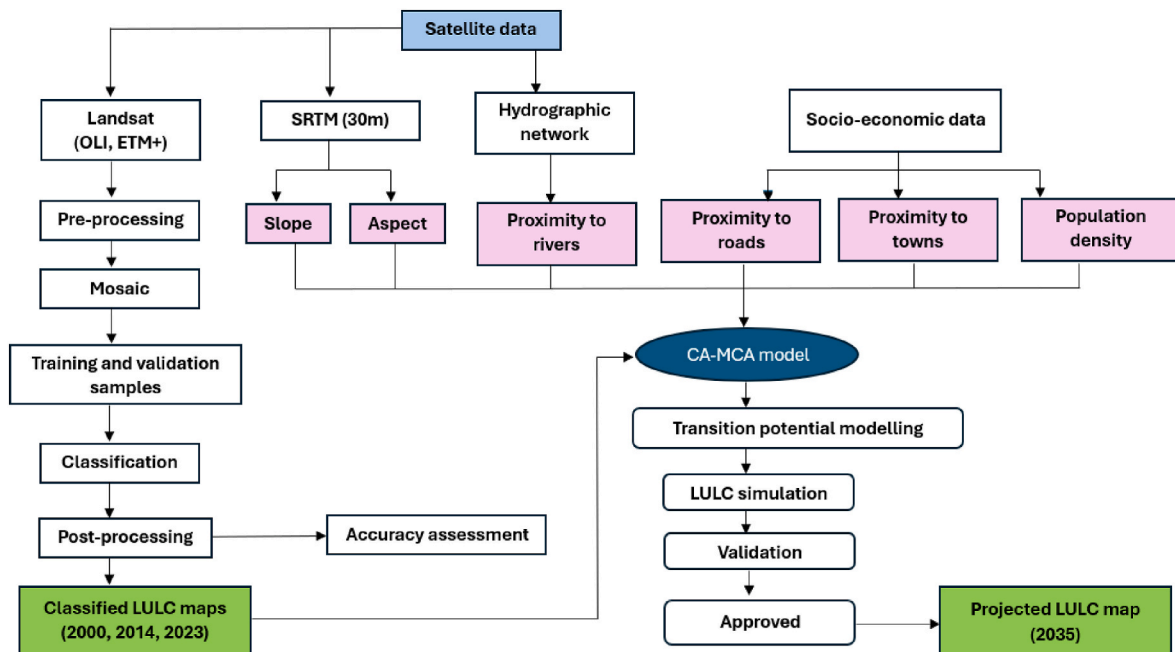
Satellite data

Landsat (OLI, ETM+)

SRTM (30m)

Hydrographic network

Socio-economic data

Pre-processing

Slope

Aspect

Proximity to rivers

Proximity to roads

Proximity to towns

Population density

Mosaic

Training and validation samples

CA-MCA model

Transition potential modelling

Classification

LULC simulation

Post-processing

Accuracy assessment

Validation

Classified LULC maps (2000, 2014, 2023)

Approved

Projected LULC map (2035)